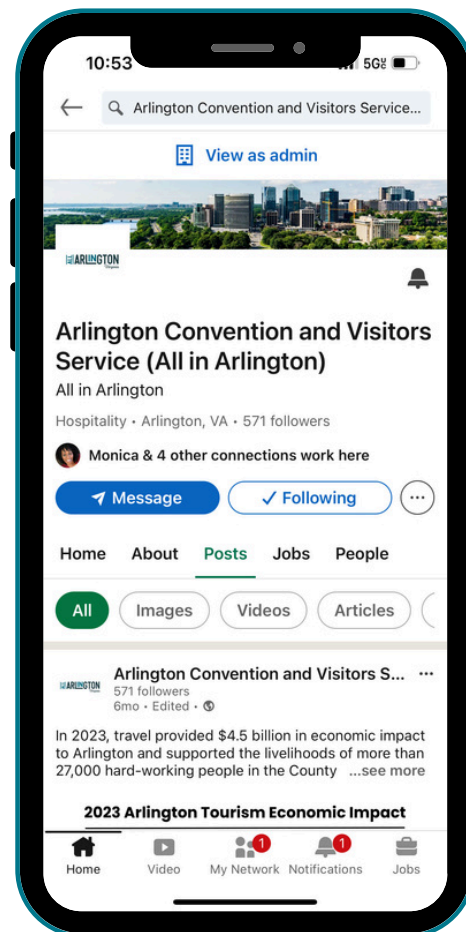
10:53

5G

Arlington Convention and Visitors Service...

View as admin

ARLINGTON Virginia

Arlington Convention and Visitors Service (All in Arlington)

All in Arlington

Hospitality • Arlington, VA • 571 followers

Monica & 4 other connections work here

Message

✓ Following

Home About Posts Jobs People

All Images Videos Articles

ARLINGTON

Arlington Convention and Visitors S...

571 followers

6mo • Edited •

In 2023, travel provided $4.5 billion in economic impact to Arlington and supported the livelihoods of more than 27,000 hard-working people in the County ...see more

2023 Arlington Tourism Economic Impact

Home Video 1 My Network 1 Notifications Jobs